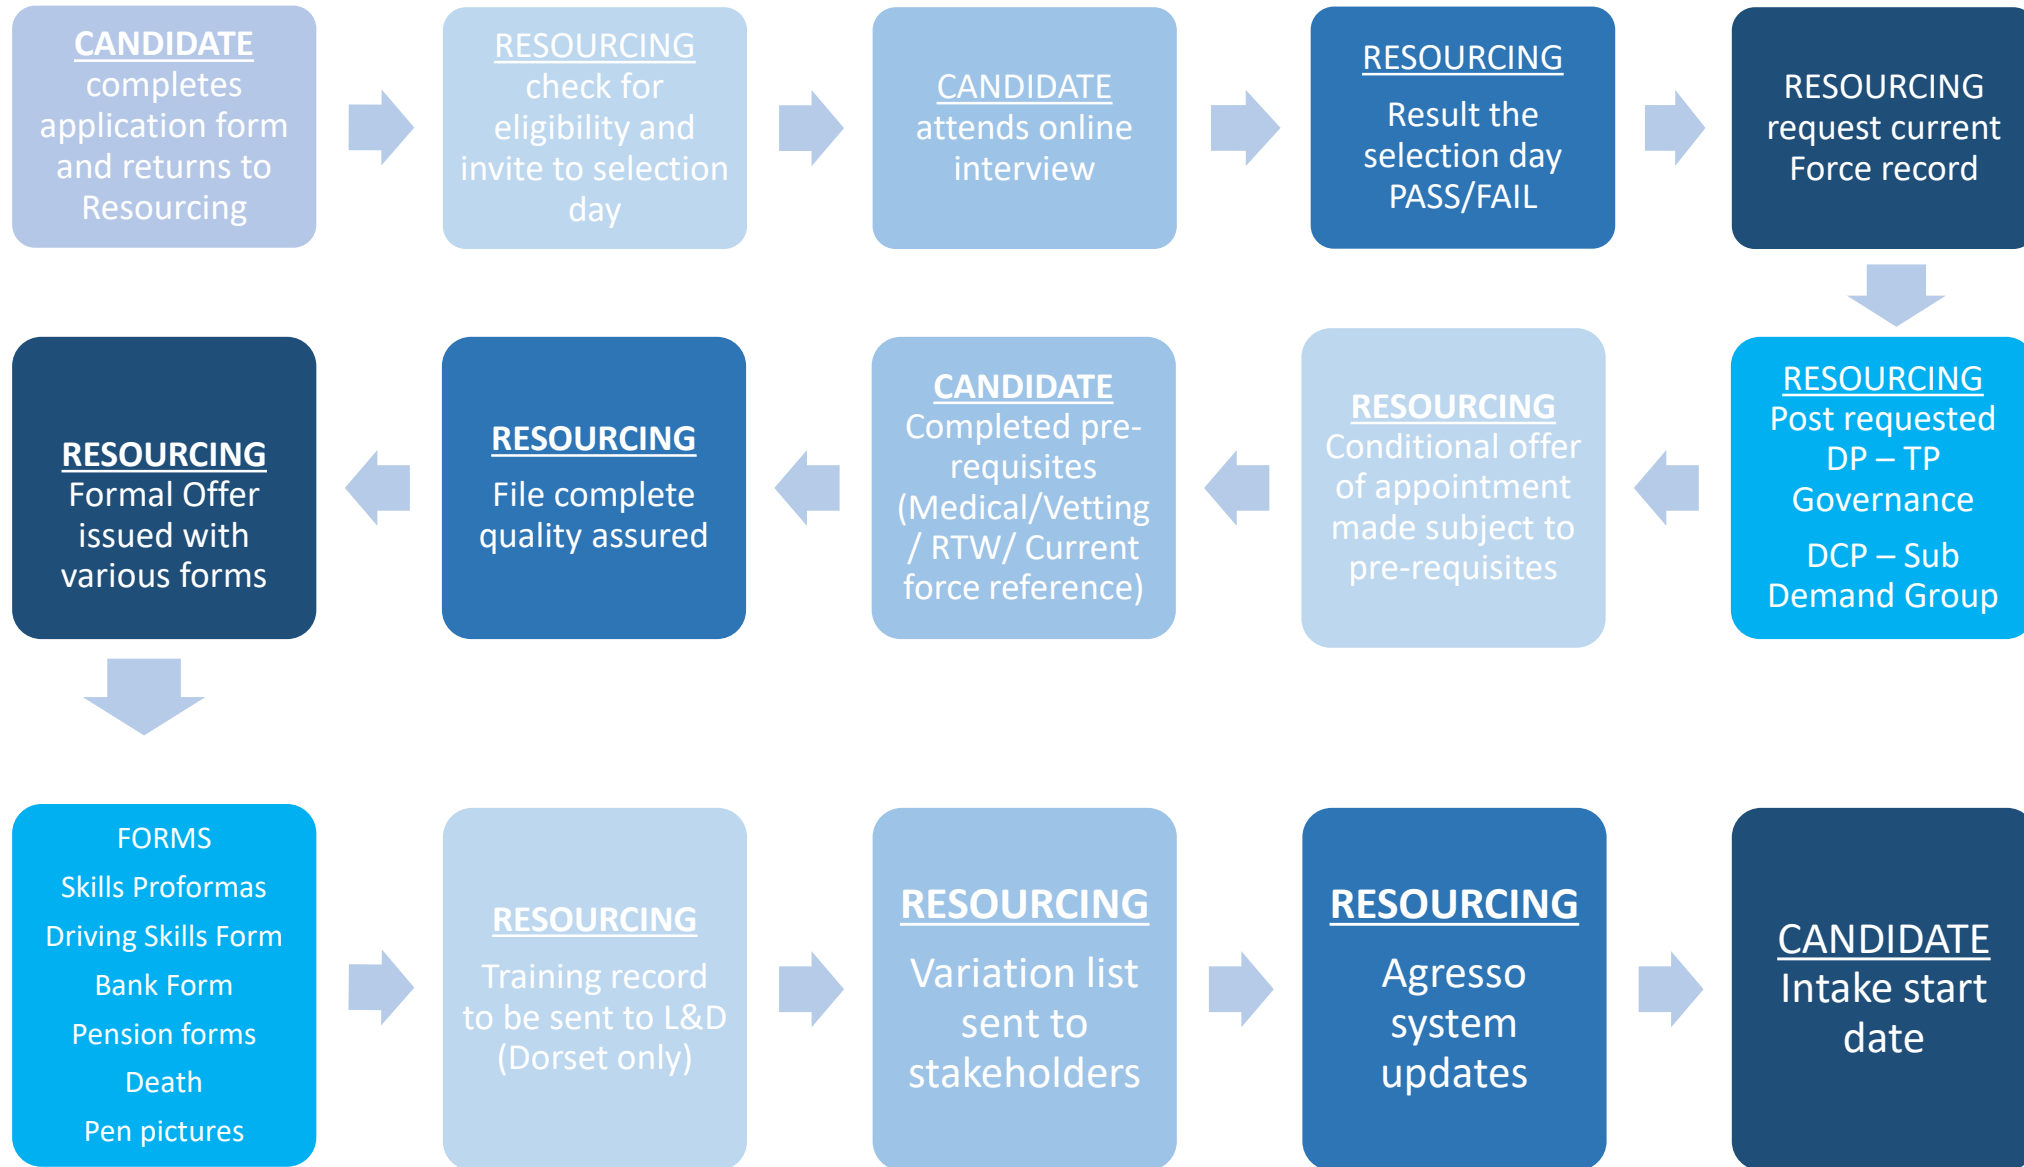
CANDIDATE completes application form and returns to Resourcing

RESOURCING check for eligibility and invite to selection day

CANDIDATE attends online interview

RESOURCING Result the selection day PASS/FAIL

RESOURCING request current Force record

RESOURCING Post requested DP – TP Governance

DCP – Sub Demand Group

RESOURCING Conditional offer of appointment made subject to pre-requisites

CANDIDATE Completed pre-requisites (Medical/Vetting / RTW/ Current force reference)

RESOURCING File complete quality assured

RESOURCING Formal Offer issued with various forms

FORMS
Skills Proformas
Driving Skills Form
Bank Form
Pension forms
Death
Pen pictures

RESOURCING Training record to be sent to L&D (Dorset only)

RESOURCING Variation list sent to stakeholders

RESOURCING Agresso system updates

CANDIDATE Intake start date